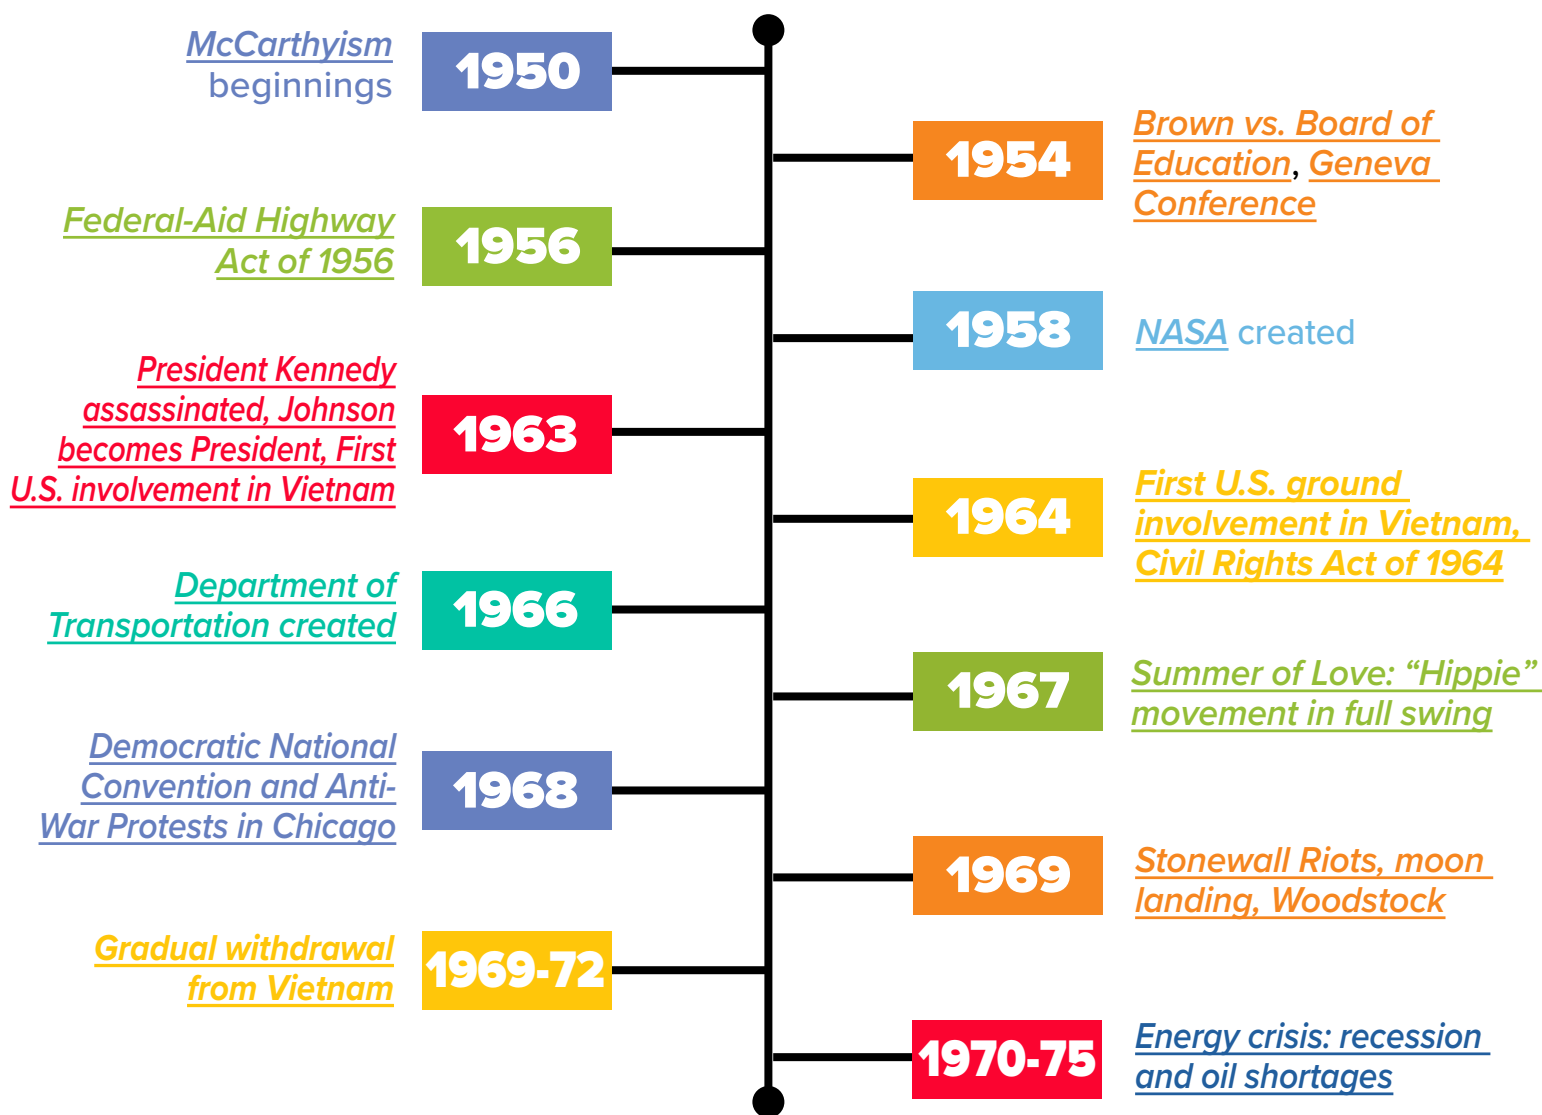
McCarthyism beginnings
1950

1954
Brown vs. Board of Education, Geneva Conference

Federal-Aid Highway Act of 1956
1956

1958
NASA created

President Kennedy assassinated, Johnson becomes President, First U.S. involvement in Vietnam
1963

1964
First U.S. ground involvement in Vietnam, Civil Rights Act of 1964

Department of Transportation created
1966

1967
Summer of Love: “Hippie” movement in full swing

Democratic National Convention and Anti-War Protests in Chicago
1968

1969
Stonewall Riots, moon landing, Woodstock

Gradual withdrawal from Vietnam
1969-72

1970-75
Energy crisis: recession and oil shortages